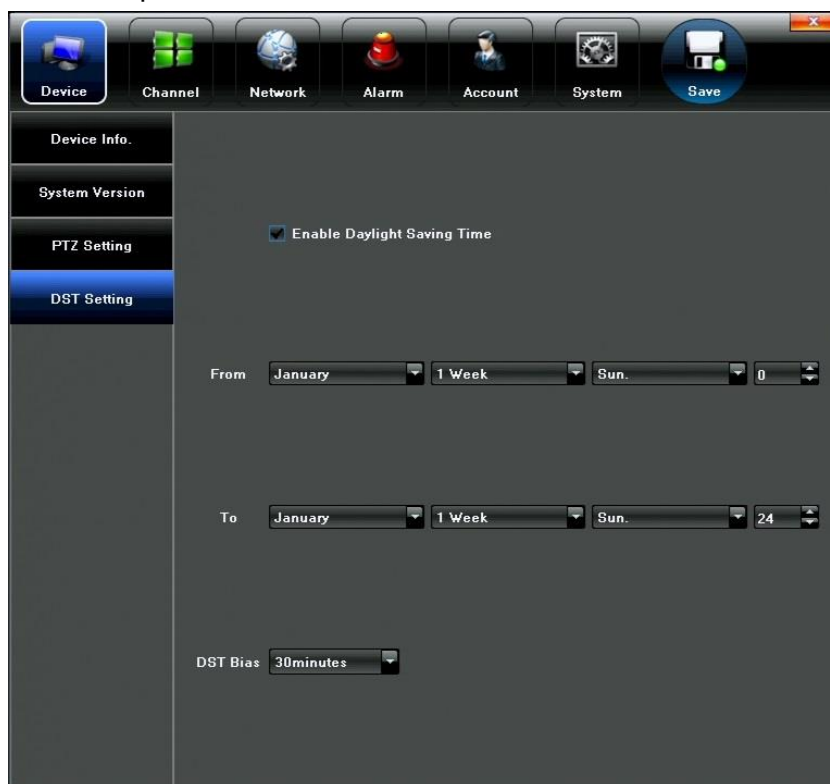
Device
Channel
Network
Alarm
Account
System
Save

Device Info.
System Version
PTZ Setting
DST Setting

Enable Daylight Saving Time

From January 1 Week Sun. 0

To January 1 Week Sun. 24

DST Bias 30minutes